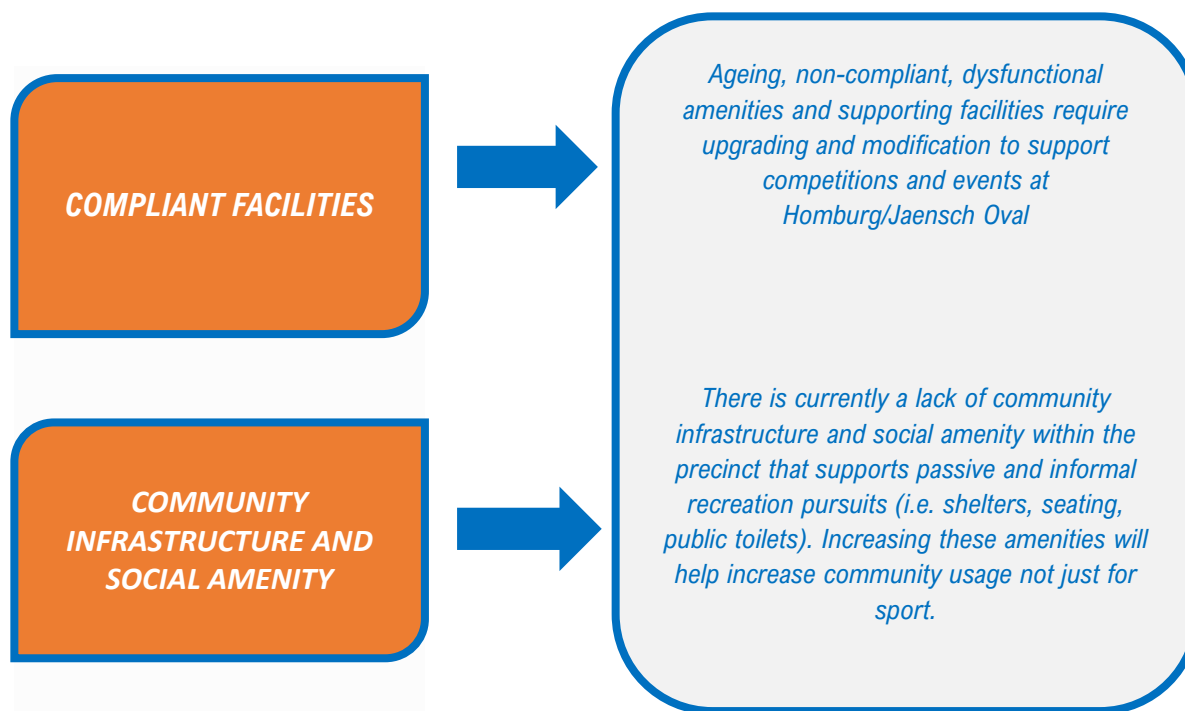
COMPLIANT FACILITIES

Ageing, non-compliant, dysfunctional amenities and supporting facilities require upgrading and modification to support competitions and events at Homburg/Jaensch Oval

COMMUNITY INFRASTRUCTURE AND SOCIAL AMENITY

There is currently a lack of community infrastructure and social amenity within the precinct that supports passive and informal recreation pursuits (i.e. shelters, seating, public toilets). Increasing these amenities will help increase community usage not just for sport.